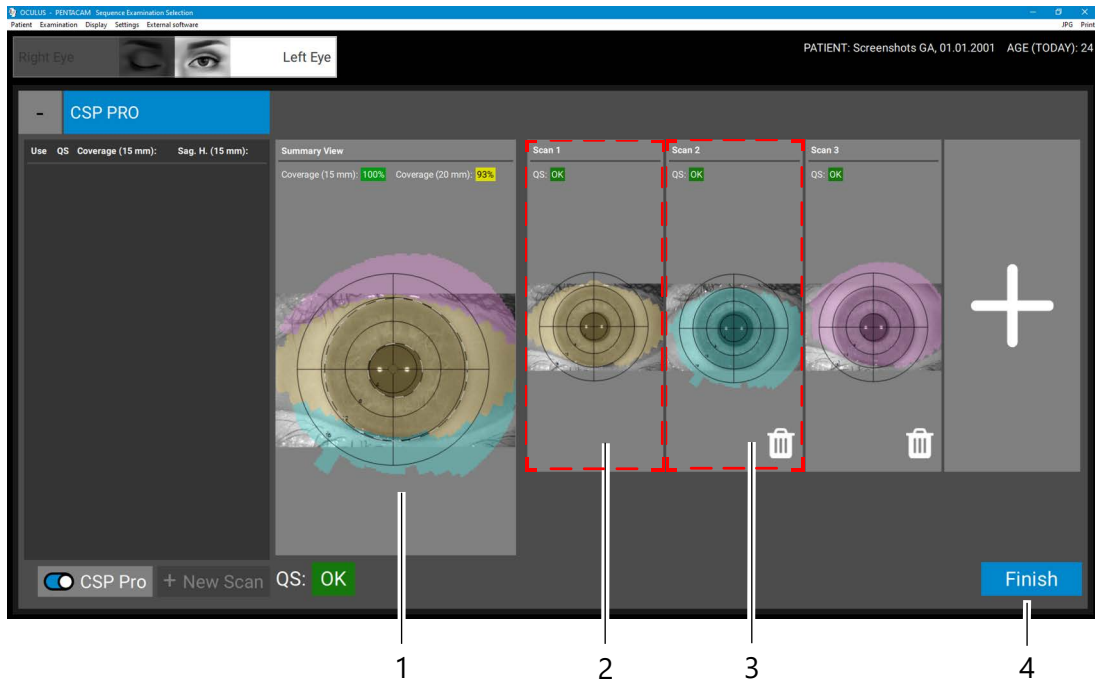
OCULUS - PENTACAM Sequence Examination Selection
Patient Examination Display Settings External software
JPG Print

Right Eye
Left Eye

PATIENT: Screenshots GA, 01.01.2001 AGE (TODAY): 24

-
CSP PRO

Use QS Coverage (15 mm): Sag. H. (15 mm):

Summary View
Coverage (15 mm): 100% Coverage (20 mm): 93%

Scan 1
QS: OK

Scan 2
QS: OK

Scan 3
QS: OK

CSP Pro
+ New Scan
QS: OK

Finish

1
2
3
4